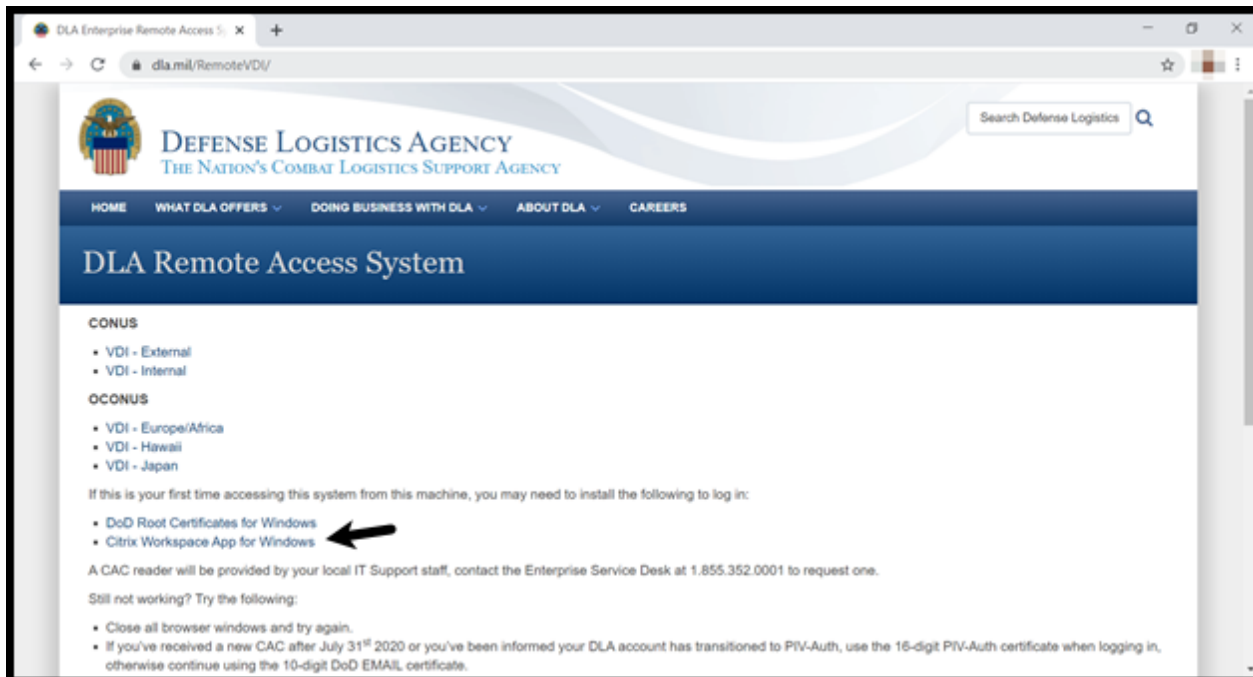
DLA Enterprise Remote Access S ×
+

dla.mil/RemoteVDI/

DEFENSE LOGISTICS AGENCY
THE NATION'S COMBAT LOGISTICS SUPPORT AGENCY

Search Defense Logistics

HOME WHAT DLA OFFERS DOING BUSINESS WITH DLA ABOUT DLA CAREERS

DLA Remote Access System

CONUS

- VDI - External
- VDI - Internal

OCONUS

- VDI - Europe/Africa
- VDI - Hawaii
- VDI - Japan

If this is your first time accessing this system from this machine, you may need to install the following to log in:

- DoD Root Certificates for Windows
- Citrix Workspace App for Windows

A CAC reader will be provided by your local IT Support staff, contact the Enterprise Service Desk at 1.855.352.0001 to request one.

Still not working? Try the following:

- Close all browser windows and try again.
- If you've received a new CAC after July 31$^{st}$ 2020 or you've been informed your DLA account has transitioned to PIV-Auth, use the 16-digit PIV-Auth certificate when logging in, otherwise continue using the 10-digit DoD EMAIL certificate.